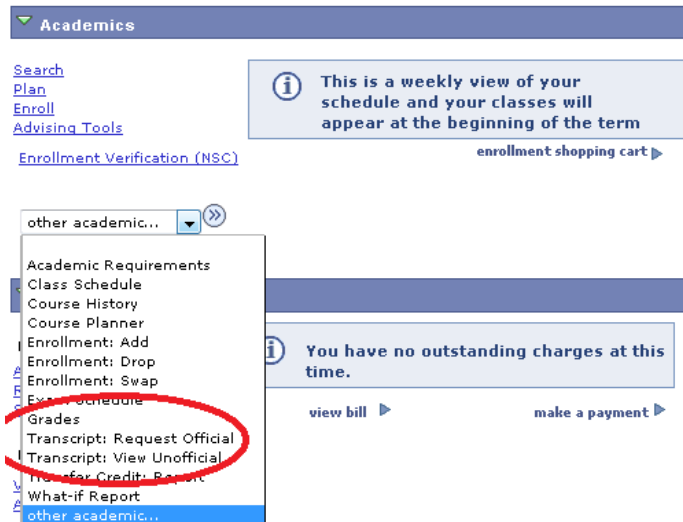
Academics

Search
Plan
Enroll
Advising Tools

Enrollment Verification (NSC)

This is a weekly view of your schedule and your classes will appear at the beginning of the term

enrollment shopping cart

other academic...

Academic Requirements
Class Schedule
Course History
Course Planner
Enrollment: Add
Enrollment: Drop
Enrollment: Swap
Exam Schedule
Grades
Transcript: Request Official
Transcript: View Unofficial
Transfer Credit: Report
What-if Report
other academic...

You have no outstanding charges at this time.

view bill

make a payment